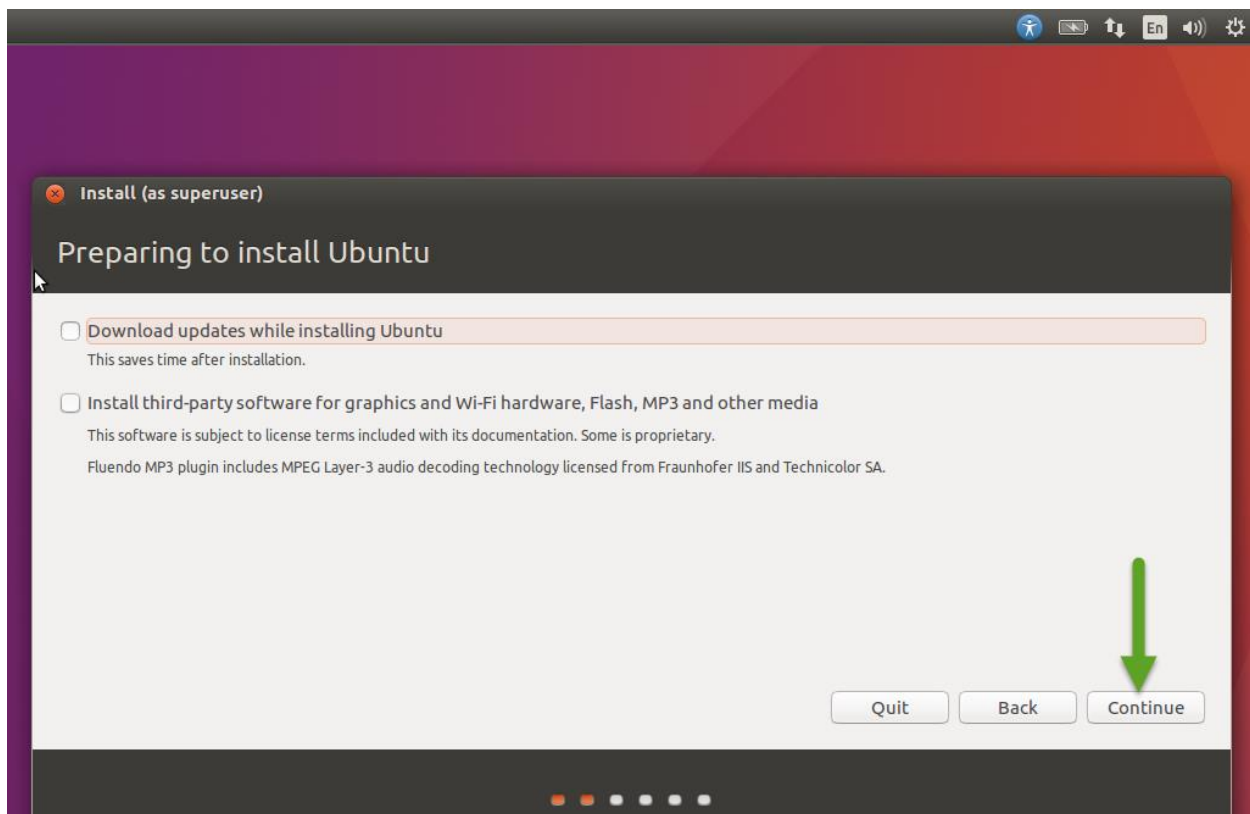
En

Install (as superuser)

Preparing to install Ubuntu

Download updates while installing Ubuntu

This saves time after installation.

Install third-party software for graphics and Wi-Fi hardware, Flash, MP3 and other media

This software is subject to license terms included with its documentation. Some is proprietary.

Fluendo MP3 plugin includes MPEG Layer-3 audio decoding technology licensed from Fraunhofer IIS and Technicolor SA.

Quit

Back

Continue